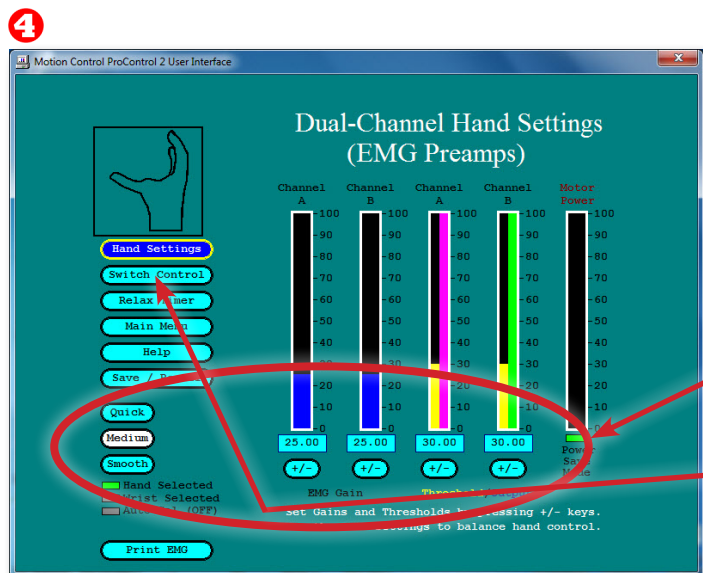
4

Motion Control ProControl 2 User Interface

Dual-Channel Hand Settings (EMG Preamps)

Hand Settings
Switch Control
Relax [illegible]mer
Main Menu
Help
Save / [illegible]

Quick
Medium
Smooth
Hand Selected
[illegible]rist Selected
Au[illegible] (OFF)

Print EMG

Channel A

Channel B

Channel A

Channel B

Motor Power

| 100 | 100 | 100 | 100 | 100 |
|---|---|---|---|---|
| 90 | 90 | 90 | 90 | 90 |
| 80 | 80 | 80 | 80 | 80 |
| 70 | 70 | 70 | 70 | 70 |
| 60 | 60 | 60 | 60 | 60 |
| 50 | 50 | 50 | 50 | 50 |
| 40 | 40 | 40 | 40 | 40 |
| 30 | 30 | 30 | 30 | 30 |
| 20 | 20 | 20 | 20 | 20 |
| 10 | 10 | 10 | 10 | 10 |
| 0 | 0 | 0 | 0 | 0 |

25.00 25.00 30.00 30.00

+/- +/- +/- +/-

Power Sa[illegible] Mode

EMG Gain

Thresh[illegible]

Set Gains and Thresholds b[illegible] pressing +/- keys.
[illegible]ttings to balance hand control.